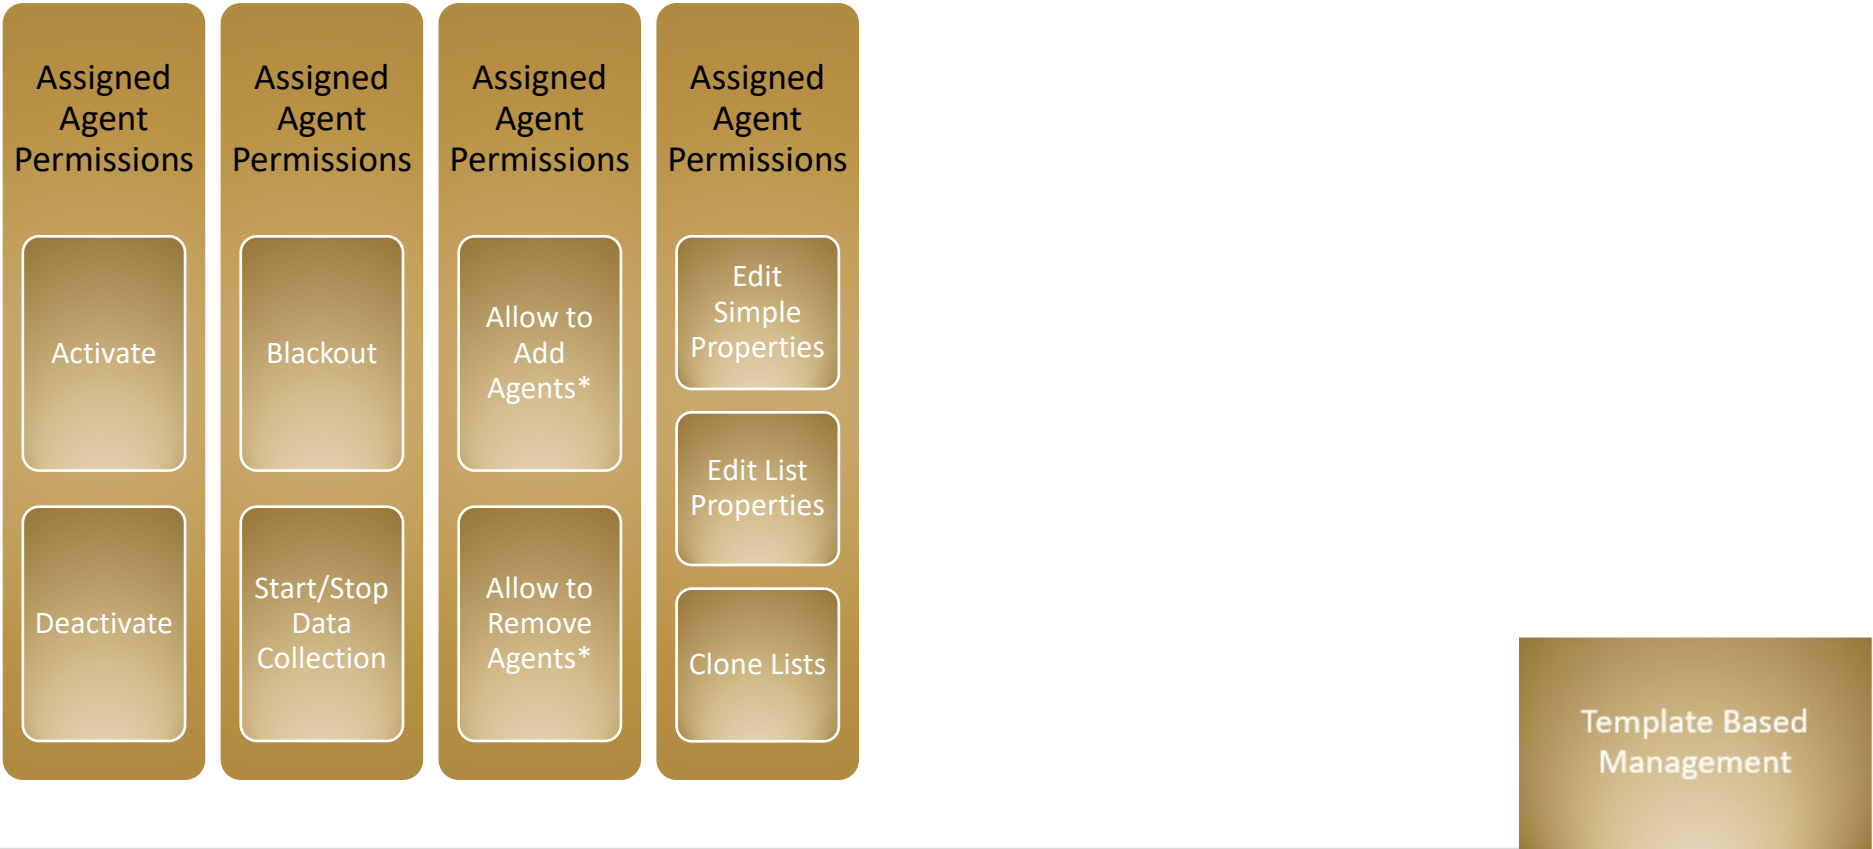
Assigned Agent Permissions

Activate

Deactivate

Assigned Agent Permissions

Blackout

Start/Stop Data Collection

Assigned Agent Permissions

Allow to Add Agents*

Allow to Remove Agents*

Assigned Agent Permissions

Edit Simple Properties

Edit List Properties

Clone Lists

Template Based Management